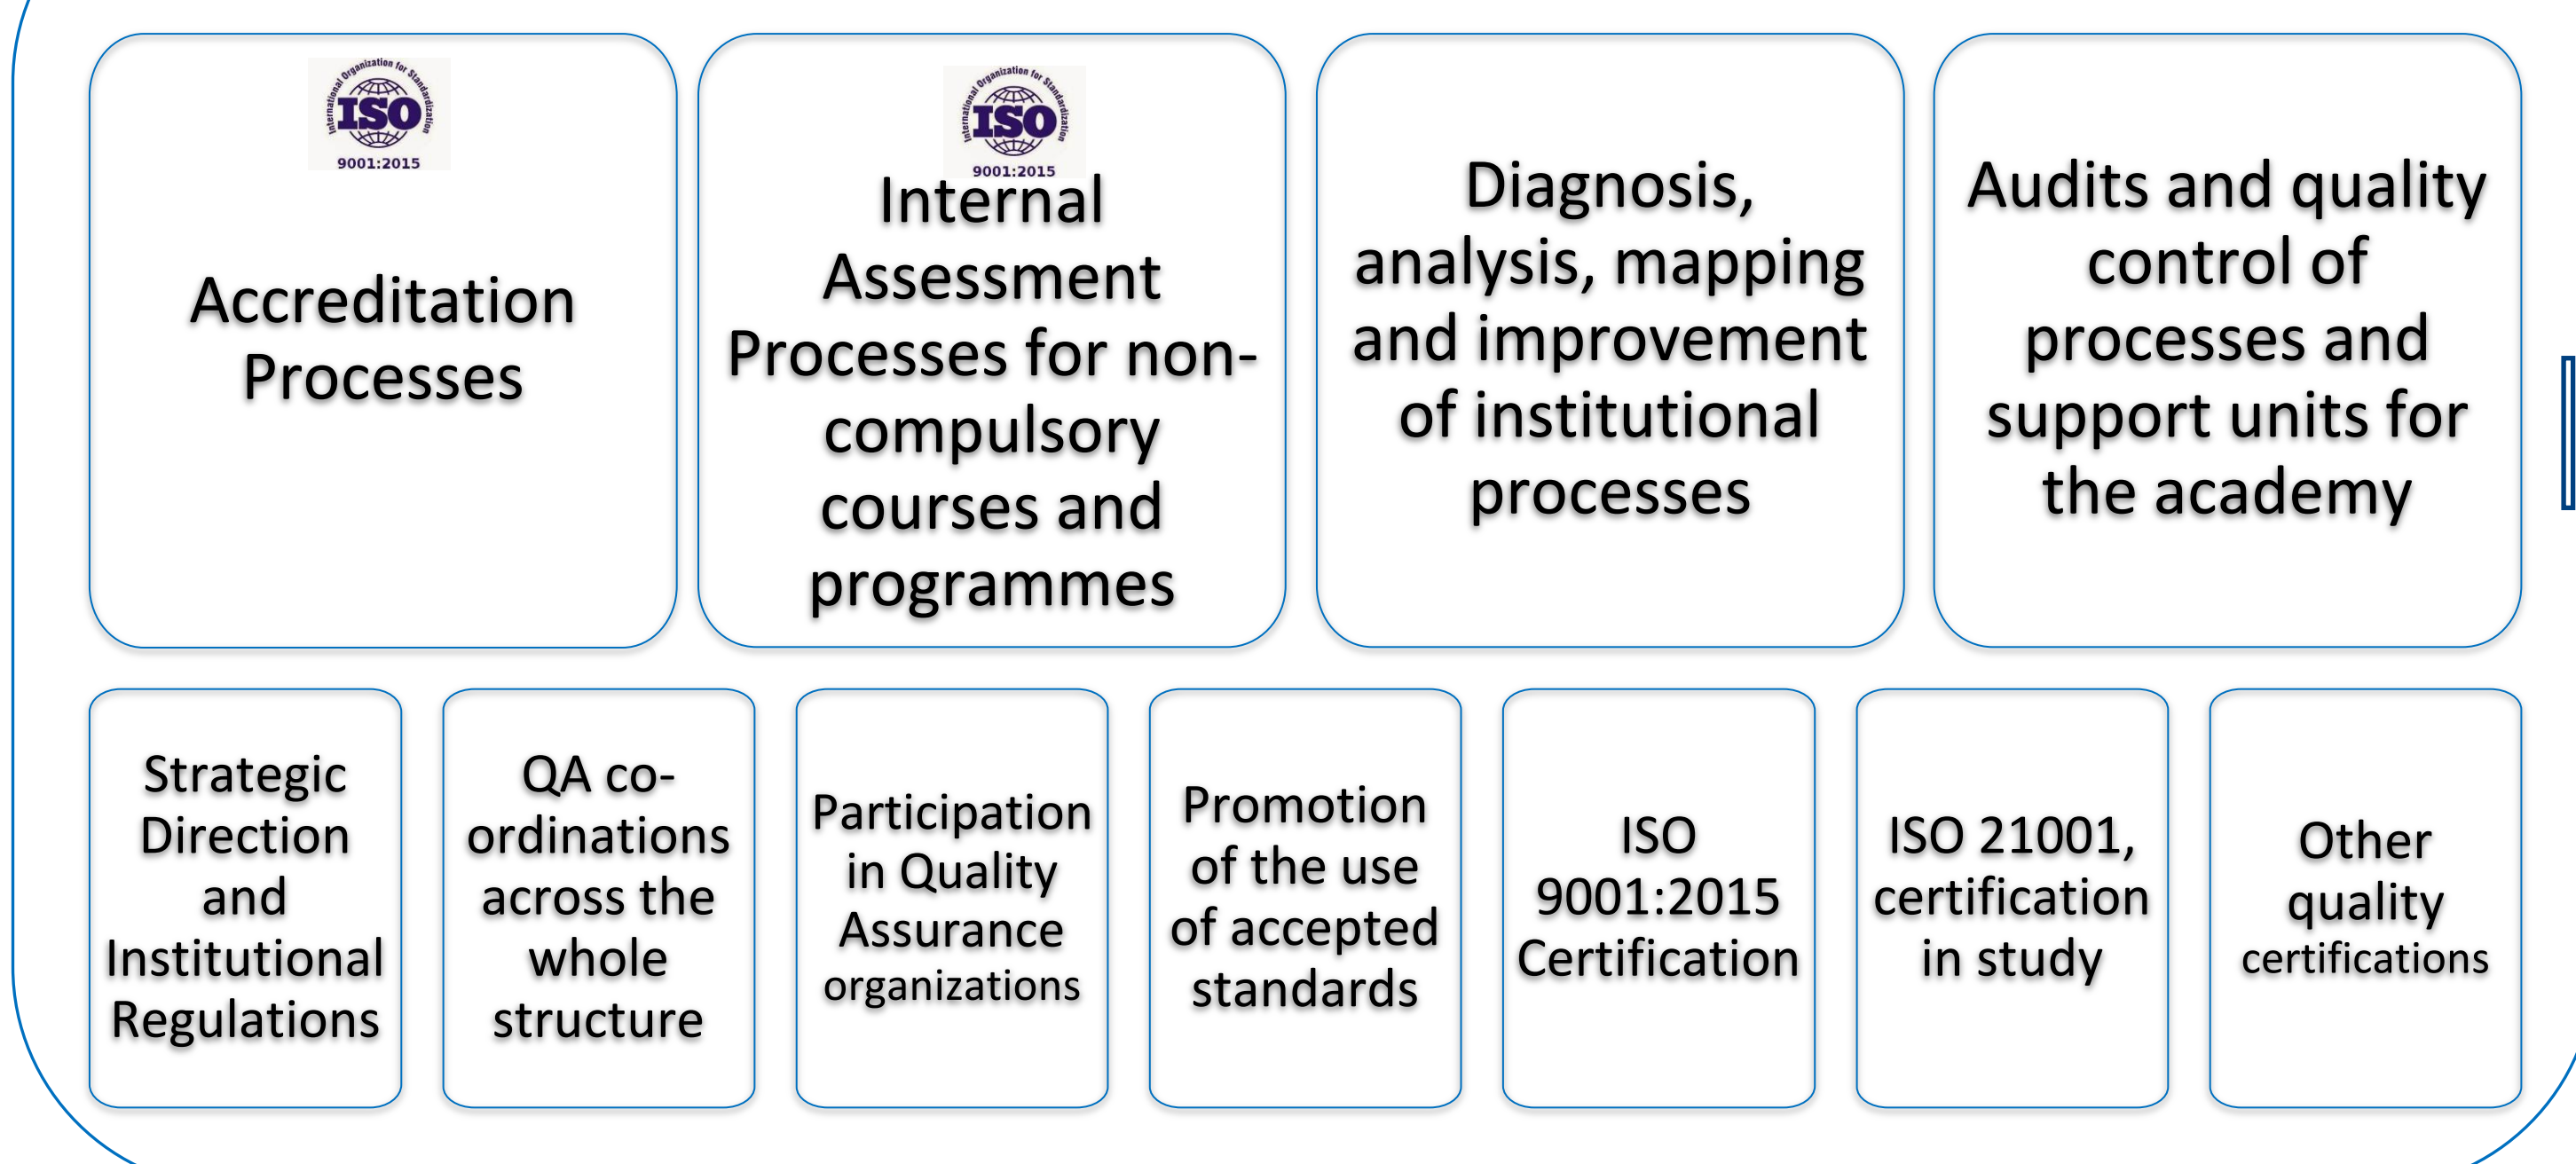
International Organization for Standardization ISO 9001:2015

Accreditation Processes

International Organization for Standardization ISO 9001:2015

Internal Assessment Processes for non-compulsory courses and programmes

Diagnosis, analysis, mapping and improvement of institutional processes

Audits and quality control of processes and support units for the academy

Strategic Direction and Institutional Regulations

QA co-ordinations across the whole structure

Participation in Quality Assurance organizations

Promotion of the use of accepted standards

ISO 9001:2015 Certification

ISO 21001, certification in study

Other quality certifications